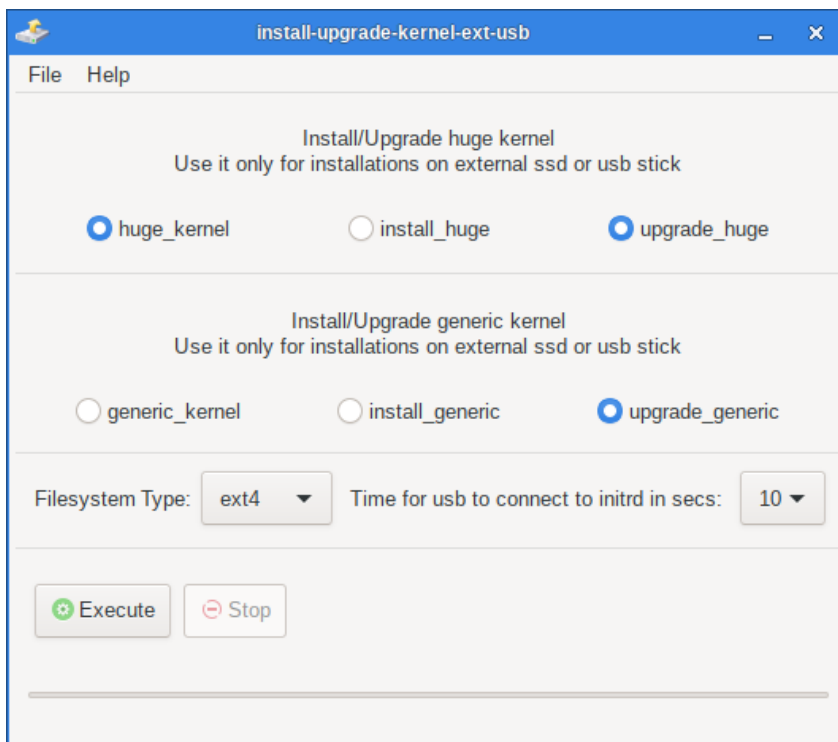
install-upgrade-kernel-ext-usb

File Help

Install/Upgrade huge kernel
Use it only for installations on external ssd or usb stick

huge_kernel install_huge upgrade_huge

Install/Upgrade generic kernel
Use it only for installations on external ssd or usb stick

generic_kernel install_generic upgrade_generic

Filesystem Type: ext4 Time for usb to connect to initrd in secs: 10

Execute Stop